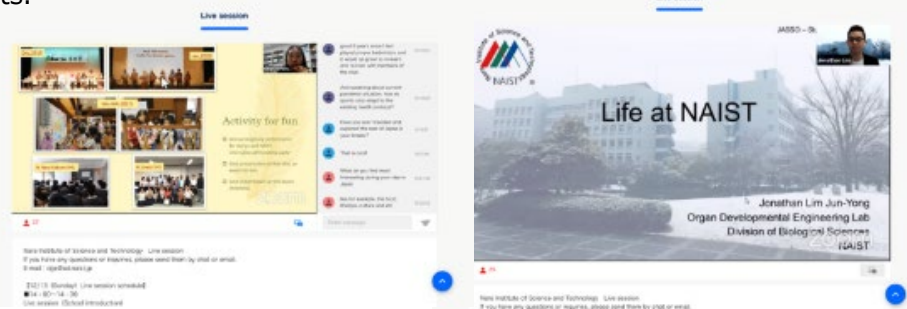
Live session

Activity for fun

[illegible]

Nara Institute of Science and Technology Live session
If you have any questions or inquiries, please send them by chat or email.
E-mail: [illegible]

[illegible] Live session schedule
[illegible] 14:00 - 14:30
Live session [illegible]

NAIST

JASSO

Life at NAIST

Jonathan Lim Jun-Yong
Organ Developmental Engineering Lab
Division of Biological Sciences
NAIST

Nara Institute of Science and Technology Live session
If you have any questions or inquiries, please send them by chat or email.